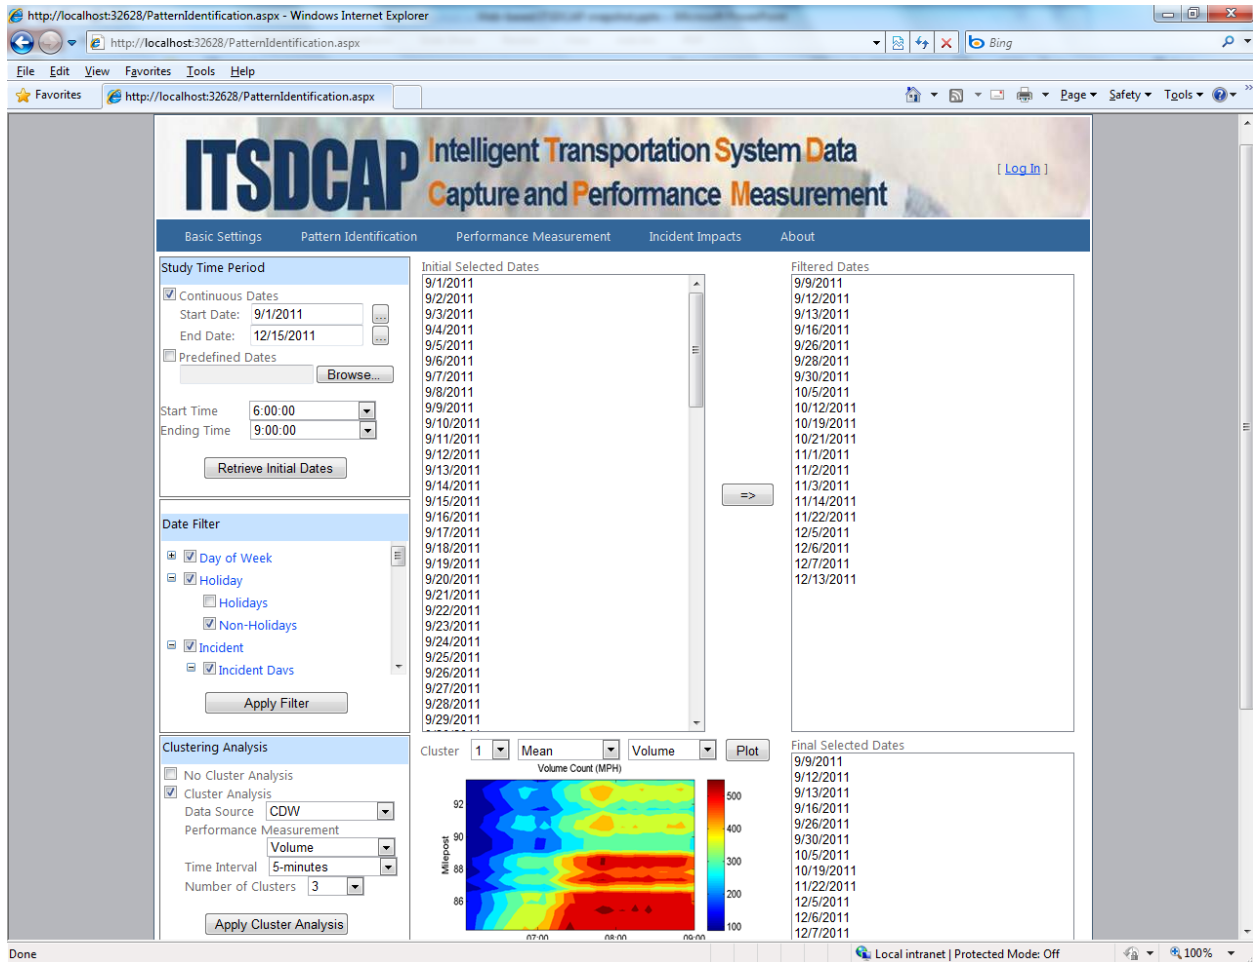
http://localhost:32628/PatternIdentification.aspx - Windows Internet Explorer

http://localhost:32628/PatternIdentification.aspx

Bing

File Edit View Favorites Tools Help

Favorites

http://localhost:32628/PatternIdentification.aspx

Page ▾ Safety ▾ Tools ▾

ITSDCAP Intelligent Transportation System Data Capture and Performance Measurement

[ Log In ]

Basic Settings | Pattern Identification | Performance Measurement | Incident Impacts | About

Study Time Period

Continuous Dates
Start Date: 9/1/2011
End Date: 12/15/2011
Predefined Dates
Browse...

Start Time 6:00:00
Ending Time 9:00:00

Retrieve Initial Dates

Date Filter

Day of Week
Holiday
Holidays
Non-Holidays
Incident
Incident Days

Apply Filter

Clustering Analysis

No Cluster Analysis
Cluster Analysis
Data Source CDW
Performance Measurement
Volume
Time Interval 5-minutes
Number of Clusters 3

Apply Cluster Analysis

Initial Selected Dates
9/1/2011
9/2/2011
9/3/2011
9/4/2011
9/5/2011
9/6/2011
9/7/2011
9/8/2011
9/9/2011
9/10/2011
9/11/2011
9/12/2011
9/13/2011
9/14/2011
9/15/2011
9/16/2011
9/17/2011
9/18/2011
9/19/2011
9/20/2011
9/21/2011
9/22/2011
9/23/2011
9/24/2011
9/25/2011
9/26/2011
9/27/2011
9/28/2011
9/29/2011

=>

Filtered Dates
9/9/2011
9/12/2011
9/13/2011
9/16/2011
9/26/2011
9/28/2011
9/30/2011
10/5/2011
10/12/2011
10/19/2011
10/21/2011
11/1/2011
11/2/2011
11/3/2011
11/14/2011
11/22/2011
12/5/2011
12/6/2011
12/7/2011
12/13/2011

Cluster 1 Mean Volume Plot

Volume Count (MPH)

92
90
88
86
Milepost
07:00
08:00
09:00
500
400
300
200
100

Final Selected Dates
9/9/2011
9/12/2011
9/13/2011
9/16/2011
9/26/2011
9/30/2011
10/5/2011
10/19/2011
11/22/2011
12/5/2011
12/6/2011
12/7/2011

Done

Local intranet | Protected Mode: Off

100%